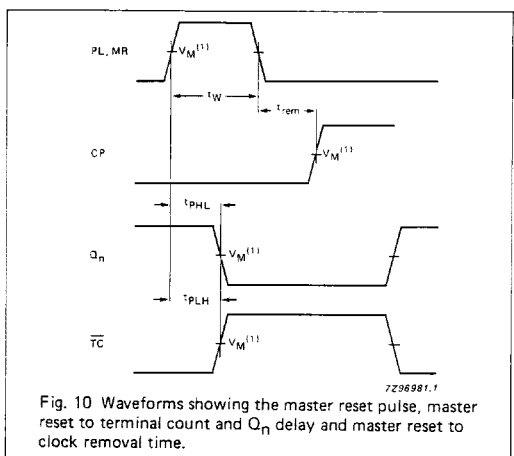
PL, MR

$V_M^{(1)}$

$t_W$

$t_{rem}$

CP

$V_M^{(1)}$

$t_{PHL}$

$Q_n$

$V_M^{(1)}$

$t_{PLH}$

$\overline{TC}$

$V_M^{(1)}$

7Z96981.1

Fig. 10 Waveforms showing the master reset pulse, master reset to terminal count and $Q_n$ delay and master reset to clock removal time.